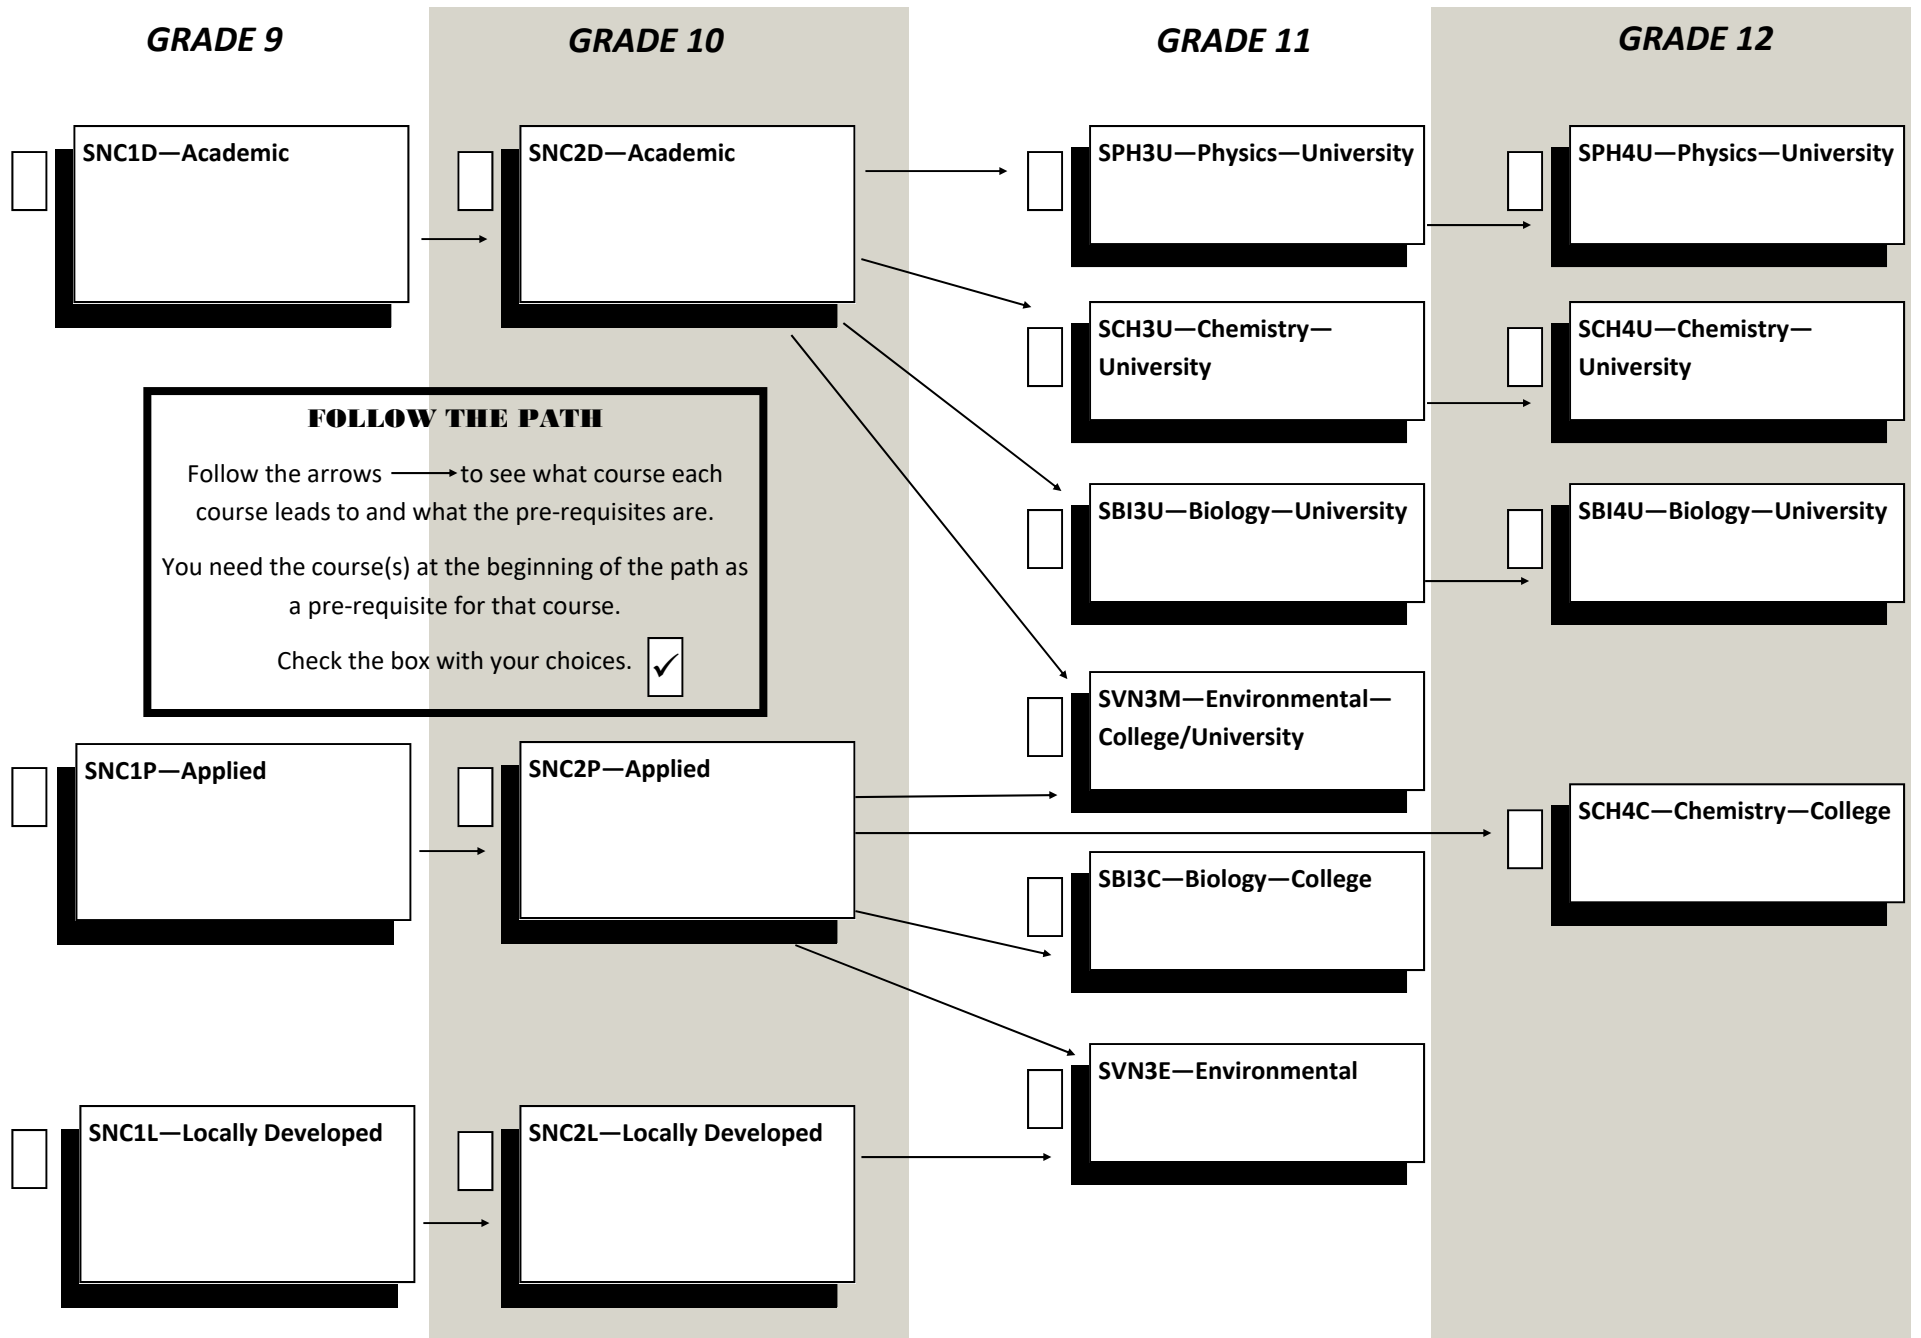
GRADE 9

GRADE 10

GRADE 11

GRADE 12

SNC1D—Academic

SNC2D—Academic

SPH3U—Physics—University

SPH4U—Physics—University

SCH3U—Chemistry—University

SCH4U—Chemistry—University

FOLLOW THE PATH

Follow the arrows → to see what course each course leads to and what the pre-requisites are.

You need the course(s) at the beginning of the path as a pre-requisite for that course.

Check the box with your choices. ✓

SBI3U—Biology—University

SBI4U—Biology—University

SVN3M—Environmental—College/University

SNC1P—Applied

SNC2P—Applied

SCH4C—Chemistry—College

SBI3C—Biology—College

SVN3E—Environmental

SNC1L—Locally Developed

SNC2L—Locally Developed